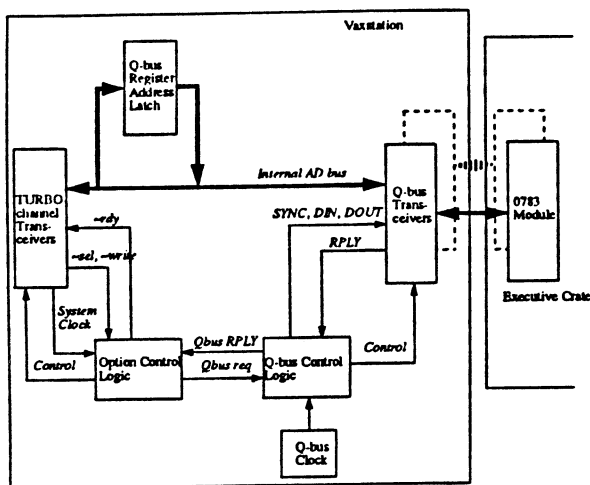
Vaxstation

Q-bus Register Address Latch

TURBO channel Transceivers

Internal AD bus

Q-bus Transceivers

0783 Module

Executive Crate

~rdy

~sel, ~write

SYNC, DIN, DOUT

RPLY

System Clock

Qbus RPLY

Control

Option Control Logic

Qbus req

Q-bus Control Logic

Control

Q-bus Clock